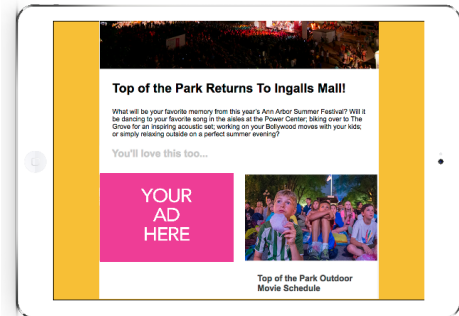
Top of the Park Returns To Ingalls Mall!

What will be your favorite memory from this year's Ann Arbor Summer Festival? Will it be dancing to your favorite song in the aisles at the Power Center; biking over to The Grove for an inspiring acoustic set; working on your Bollywood moves with your kids; or simply relaxing outside on a perfect summer evening?

You'll love this too...

YOUR AD HERE

Top of the Park Outdoor Movie Schedule